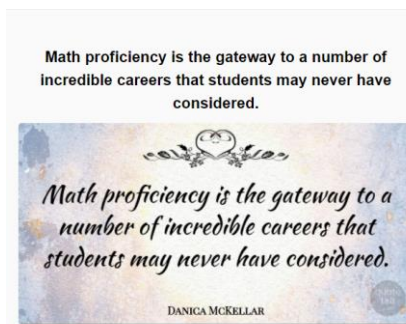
Math proficiency is the gateway to a number of incredible careers that students may never have considered.

Math proficiency is the gateway to a number of incredible careers that students may never have considered.

Danica McKellar